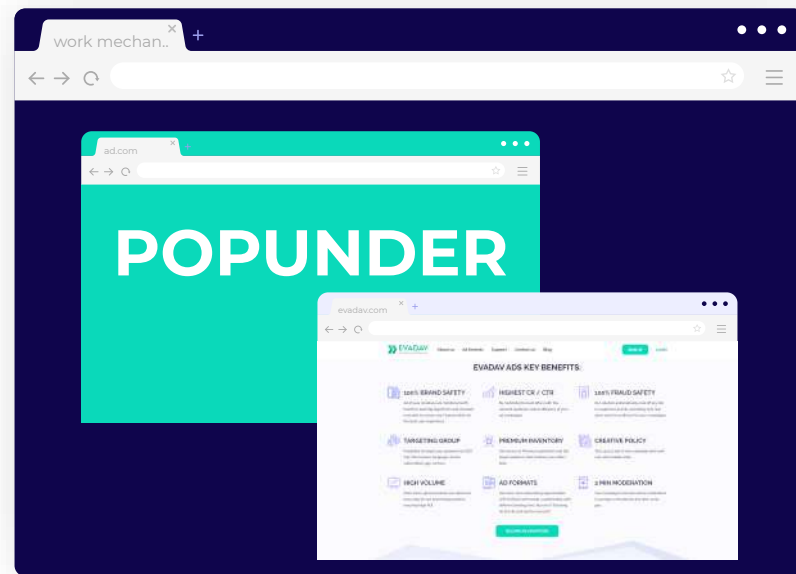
work mechan..

ad.com

POPUNDER

evadav.com

EVADAV

EVADAV ADS KEY BENEFITS:

100% BRAND SAFETY

HIGHEST CR / CTR

100% FRAUD SAFETY

TARGETING GROUP

PREMIUM INVENTORY

CREATIVE POLICY

HIGH VOLUME

AD FORMATS

2 MIN MODERATION